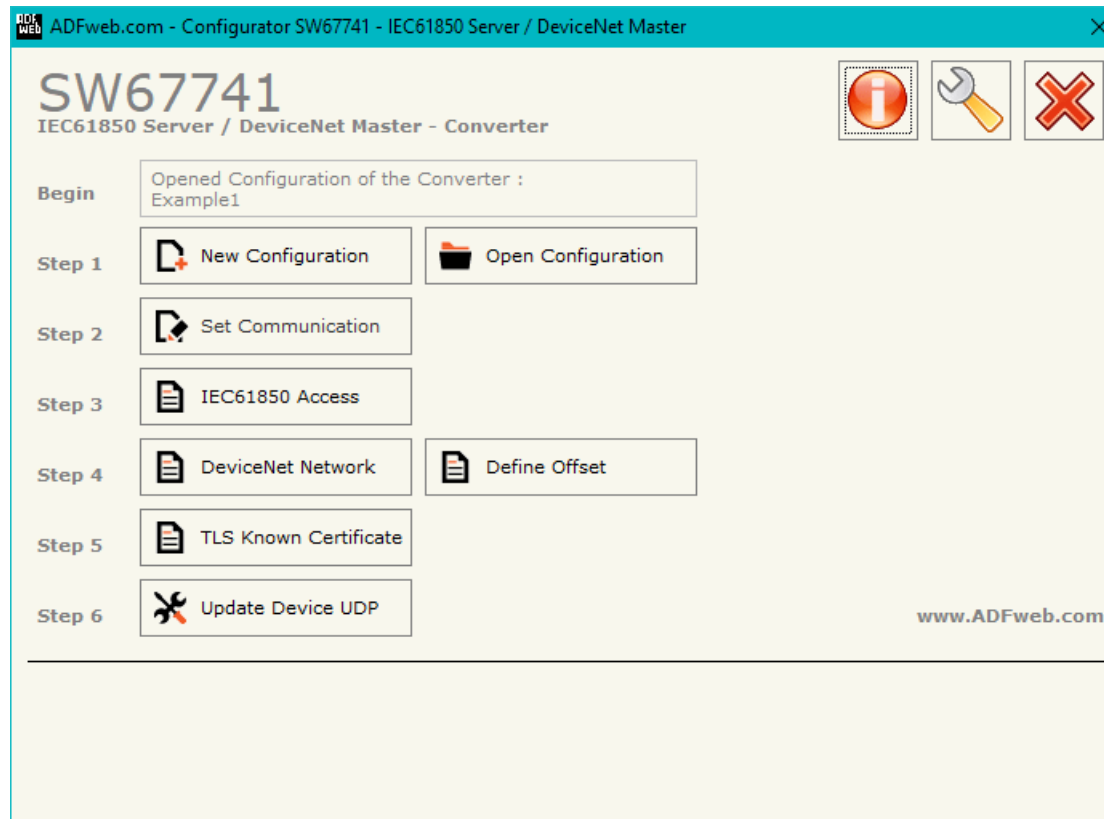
ADF web ADFweb.com - Configurator SW67741 - IEC61850 Server / DeviceNet Master

SW67741
IEC61850 Server / DeviceNet Master - Converter

Begin
Opened Configuration of the Converter :
Example1

Step 1
New Configuration
Open Configuration

Step 2
Set Communication

Step 3
IEC61850 Access

Step 4
DeviceNet Network
Define Offset

Step 5
TLS Known Certificate

Step 6
Update Device UDP

www.ADFweb.com